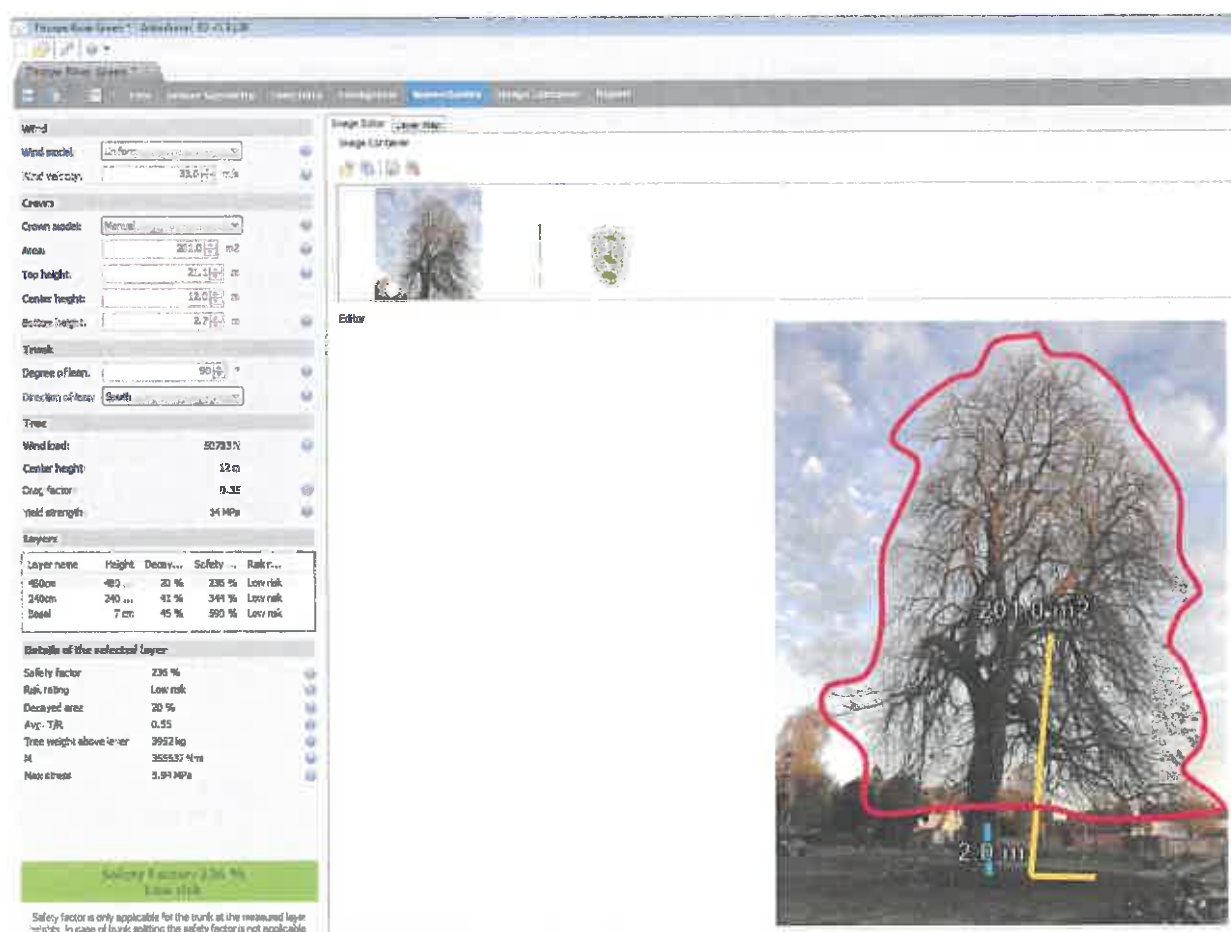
Wind

Wind model: Uniform

Wind velocity: 33.0 m/s

Crown

Crown model: Manual

Area: 201.0 m2

Top height: 21.1 m

Center height: 12.0 m

Bottom height: 2.7 m

Trunk

Degree of lean: 90 °

Direction of lean: South

Tree

Wind load: 50793 N

Center height: 12 m

Drag factor: 0.35

Yield strength: 34 MPa

Layers

| Layer name | Height | Decay... | Safety ... | Risk r... |
|---|---|---|---|---|
| 480cm | 480 ... | 20 % | 236 % | Low risk |
| 240cm | 240 ... | 41 % | 349 % | Low risk |
| Basal | 7 cm | 45 % | 590 % | Low risk |

Details of the selected layer

Safety factor 236 %
Risk rating Low risk
Decayed area 20 %
Avg. T/R 0.55
Tree weight above layer 3952 kg
M 355537 Nm
Max stress 5.94 MPa

Safety Factor 236 %
Low risk

Safety factor is only applicable for the trunk at the measured layer heights. In case of trunk splitting the safety factor is not applicable

Image Editor Layer Map
Image Container

Editor

201.0 m2

2.0 m